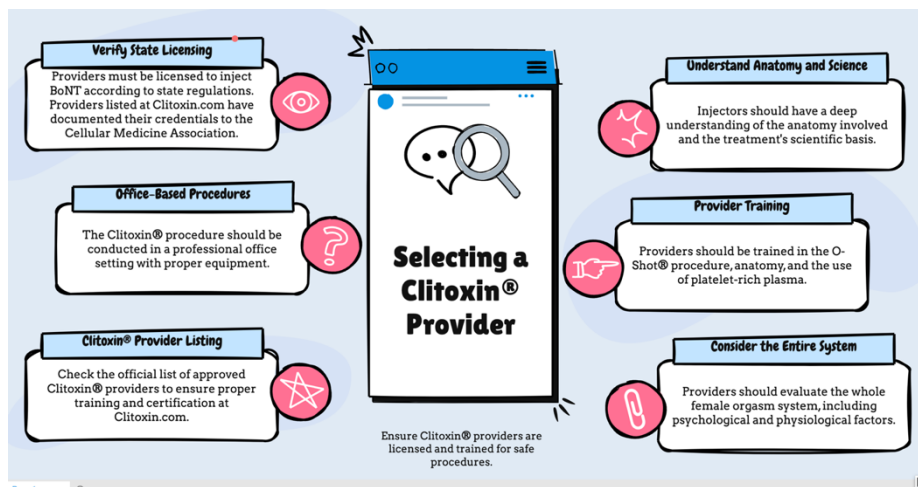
Verify State Licensing

Providers must be licensed to inject BoNT according to state regulations. Providers listed at Clitoxin.com have documented their credentials to the Cellular Medicine Association.

Office-Based Procedures

The Clitoxin® procedure should be conducted in a professional office setting with proper equipment.

Clitoxin® Provider Listing

Check the official list of approved Clitoxin® providers to ensure proper training and certification at Clitoxin.com.

Selecting a Clitoxin® Provider

Ensure Clitoxin® providers are licensed and trained for safe procedures.

Understand Anatomy and Science

Injectors should have a deep understanding of the anatomy involved and the treatment's scientific basis.

Provider Training

Providers should be trained in the O-Shot® procedure, anatomy, and the use of platelet-rich plasma.

Consider the Entire System

Providers should evaluate the whole female orgasm system, including psychological and physiological factors.